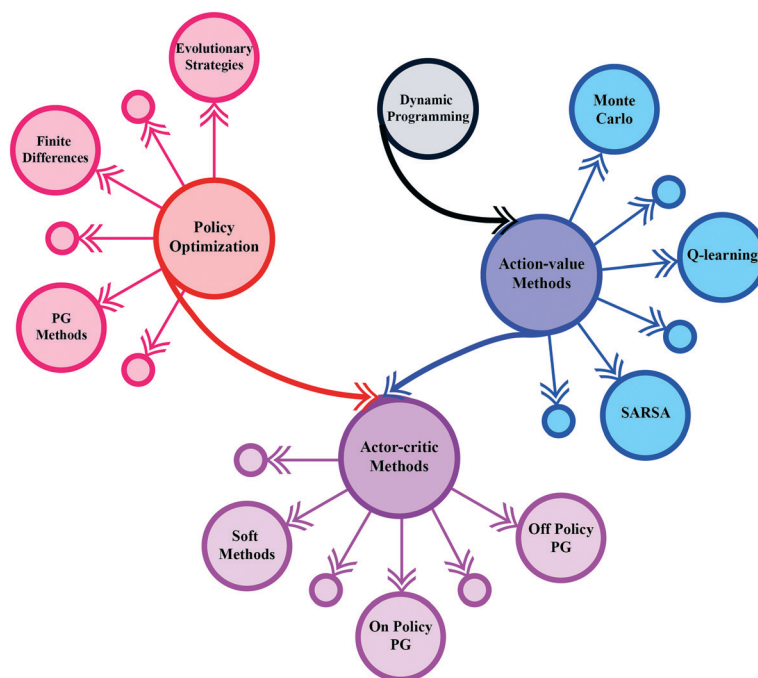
Evolutionary Strategies

Finite Differences

Policy Optimization

PG Methods

Dynamic Programming

Monte Carlo

Action-value Methods

Q-learning

SARSA

Actor-critic Methods

Soft Methods

Off Policy PG

On Policy PG